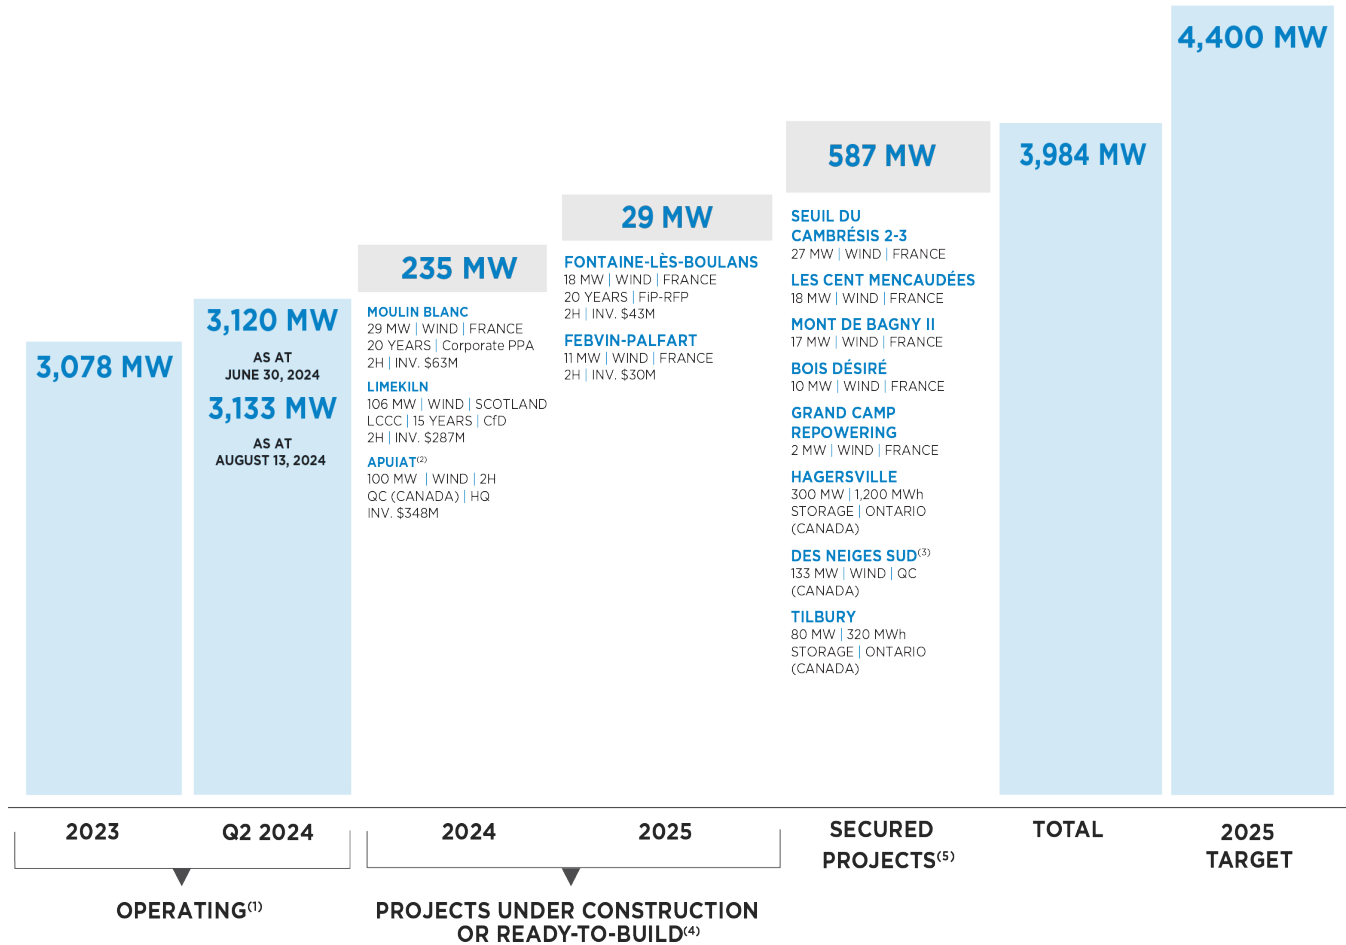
4,400 MW

587 MW

3,984 MW

29 MW

235 MW

3,120 MW

AS AT JUNE 30, 2024

3,133 MW

AS AT AUGUST 13, 2024

3,078 MW

MOULIN BLANC
29 MW | WIND | FRANCE
20 YEARS | Corporate PPA
2H | INV. $63M

LIMEKILN
106 MW | WIND | SCOTLAND
LCCC | 15 YEARS | CfD
2H | INV. $287M

APUIAT$^{(2)}$
100 MW | WIND | 2H
QC (CANADA) | HQ
INV. $348M

FONTAINE-LÈS-BOULANS
18 MW | WIND | FRANCE
20 YEARS | FiP-RFP
2H | INV. $43M

FEBVIN-PALFART
11 MW | WIND | FRANCE
2H | INV. $30M

SEUIL DU CAMBRÉSIS 2-3
27 MW | WIND | FRANCE

LES CENT MENCAUDÉES
18 MW | WIND | FRANCE

MONT DE BAGNY II
17 MW | WIND | FRANCE

BOIS DÉSIRÉ
10 MW | WIND | FRANCE

GRAND CAMP REPOWERING
2 MW | WIND | FRANCE

HAGERSVILLE
300 MW | 1,200 MWh
STORAGE | ONTARIO
(CANADA)

DES NEIGES SUD$^{(3)}$
133 MW | WIND | QC
(CANADA)

TILBURY
80 MW | 320 MWh
STORAGE | ONTARIO
(CANADA)

2023

Q2 2024

2024

2025

SECURED PROJECTS$^{(5)}$

TOTAL

2025 TARGET

OPERATING$^{(1)}$

PROJECTS UNDER CONSTRUCTION OR READY-TO-BUILD$^{(4)}$